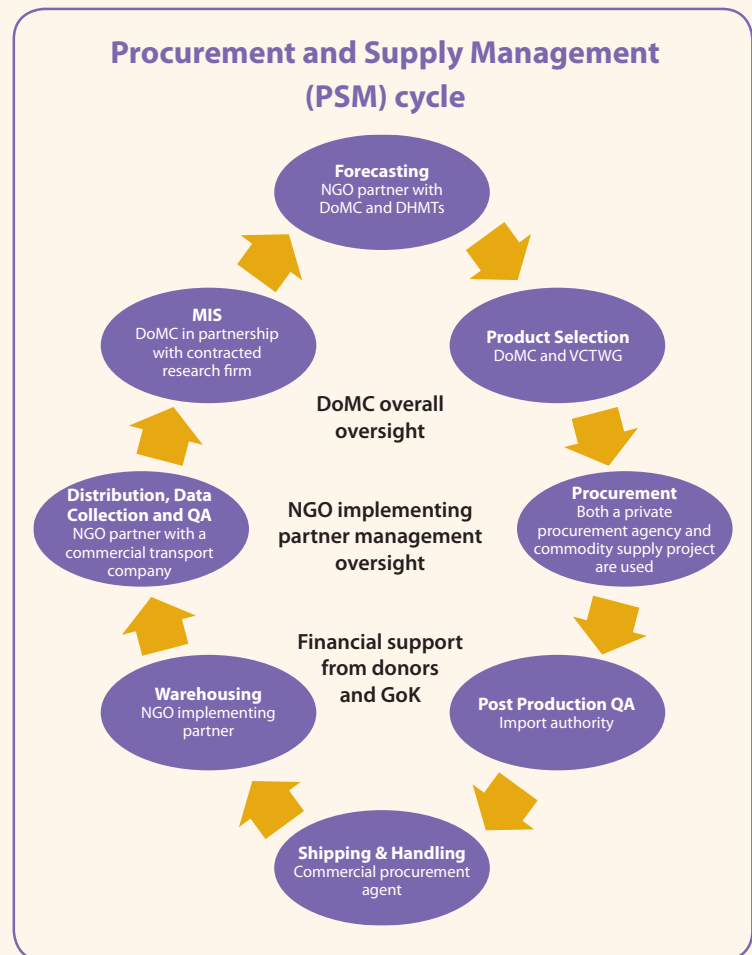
Procurement and Supply Management (PSM) cycle

Forecasting
NGO partner with DoMC and DHMTs

Product Selection
DoMC and VCTWG

Procurement
Both a private procurement agency and commodity supply project are used

Post Production QA
Import authority

Shipping & Handling
Commercial procurement agent

Warehousing
NGO implementing partner

Distribution, Data Collection and QA
NGO partner with a commercial transport company

MIS
DoMC in partnership with contracted research firm

DoMC overall oversight

NGO implementing partner management oversight

Financial support from donors and GoK